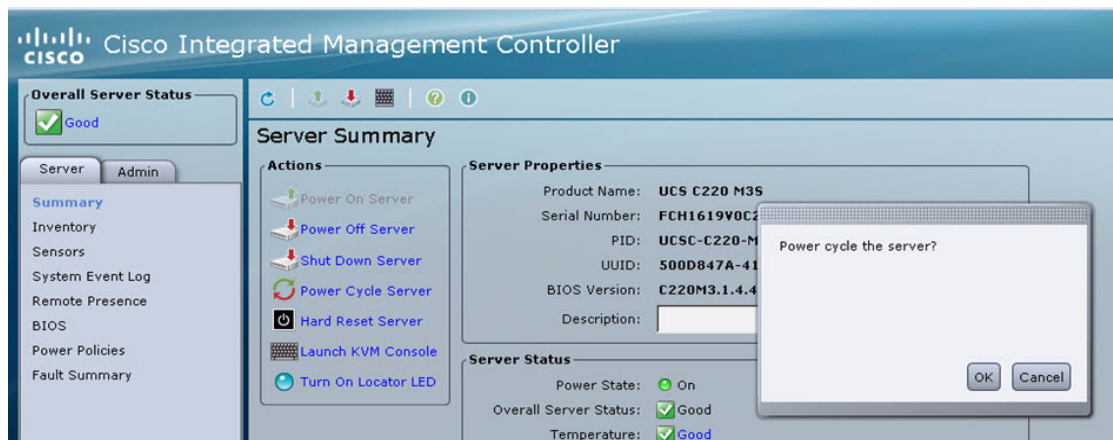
cisco Cisco Integrated Management Controller

Overall Server Status
Good

Server Admin

Summary
Inventory
Sensors
System Event Log
Remote Presence
BIOS
Power Policies
Fault Summary

Server Summary

Actions
Power On Server
Power Off Server
Shut Down Server
Power Cycle Server
Hard Reset Server
Launch KVM Console
Turn On Locator LED

Server Properties
Product Name: UCS C220 M3S
Serial Number: FCH1619V0C2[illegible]
PID: UCSC-C220-M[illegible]
UUID: 500D847A-41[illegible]
BIOS Version: C220M3.1.4.4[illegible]
Description:

Server Status
Power State: On
Overall Server Status: Good
Temperature: Good

Power cycle the server?

OK Cancel